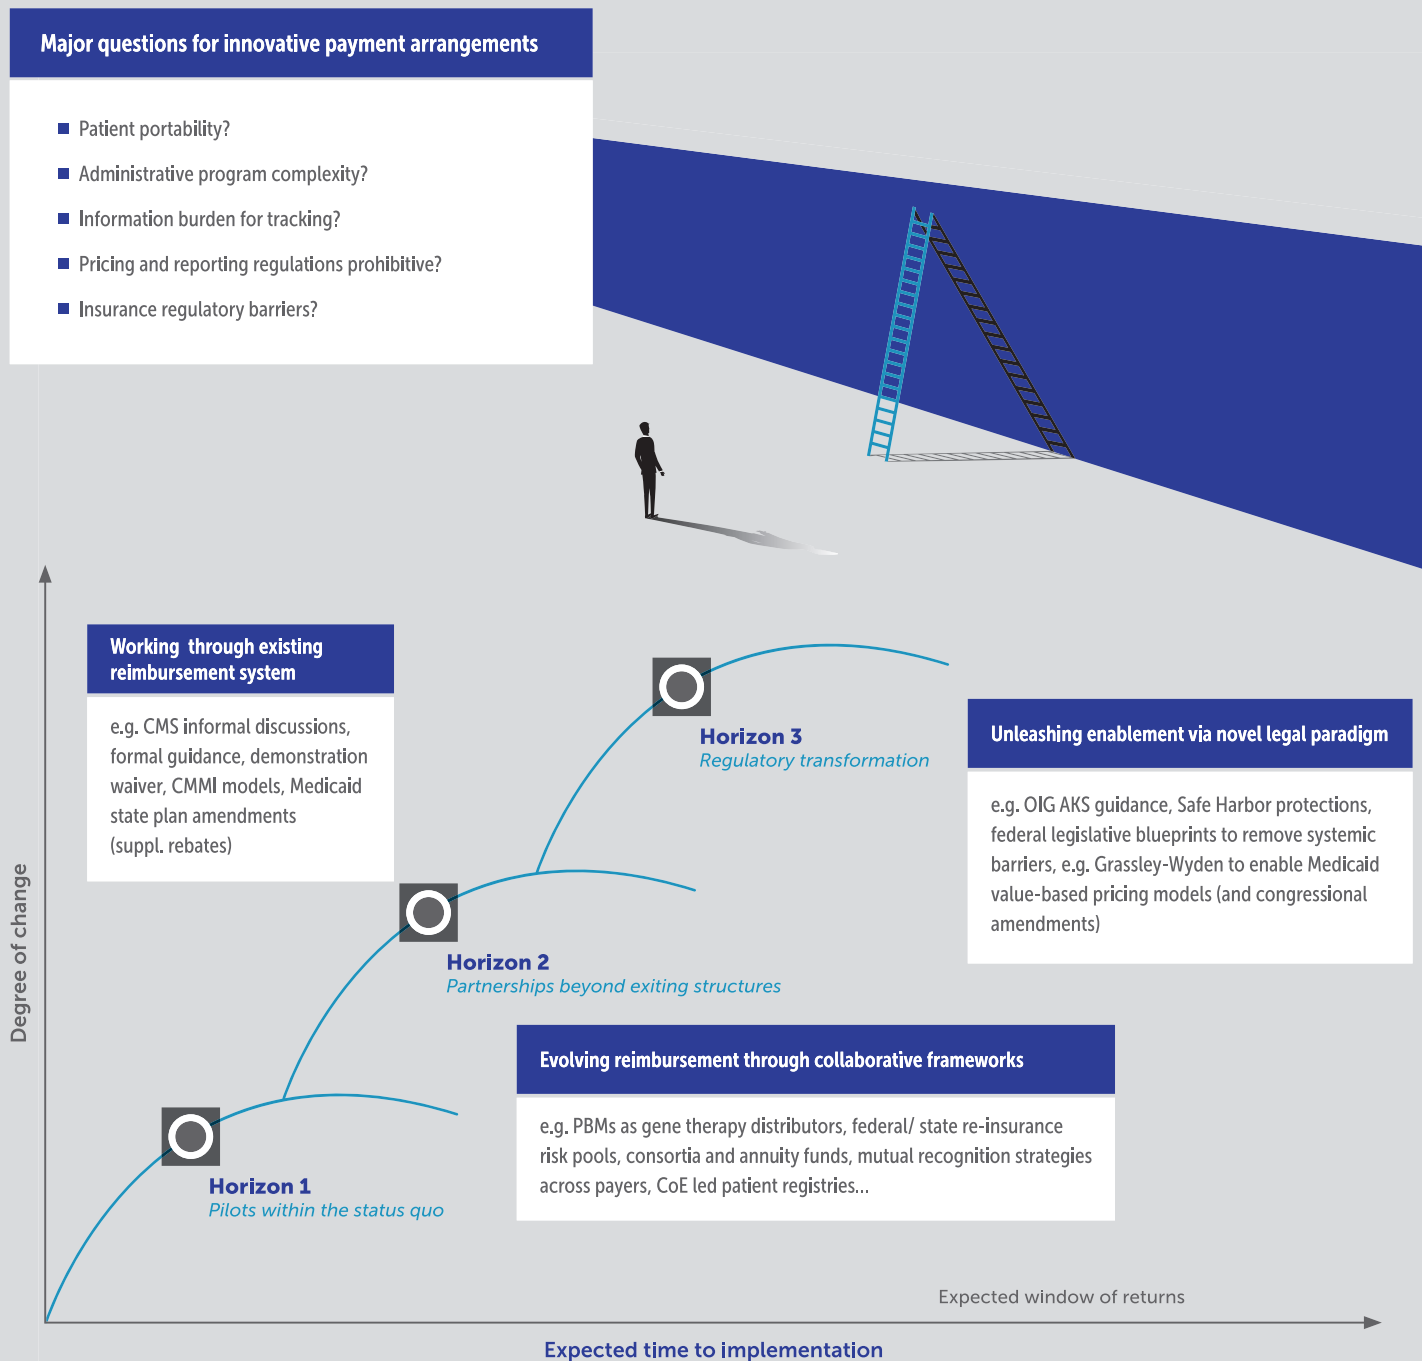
Major questions for innovative payment arrangements

Patient portability?

Administrative program complexity?

Information burden for tracking?

Pricing and reporting regulations prohibitive?

Insurance regulatory barriers?

Working through existing reimbursement system

e.g. CMS informal discussions, formal guidance, demonstration waiver, CMMI models, Medicaid state plan amendments (suppl. rebates)

Horizon 3
Regulatory transformation

Unleashing enablement via novel legal paradigm

e.g. OIG AKS guidance, Safe Harbor protections, federal legislative blueprints to remove systemic barriers, e.g. Grassley-Wyden to enable Medicaid value-based pricing models (and congressional amendments)

Horizon 2
Partnerships beyond exiting structures

Evolving reimbursement through collaborative frameworks

e.g. PBMs as gene therapy distributors, federal/ state re-insurance risk pools, consortia and annuity funds, mutual recognition strategies across payers, CoE led patient registries...

Horizon 1
Pilots within the status quo

Degree of change

Expected window of returns

Expected time to implementation